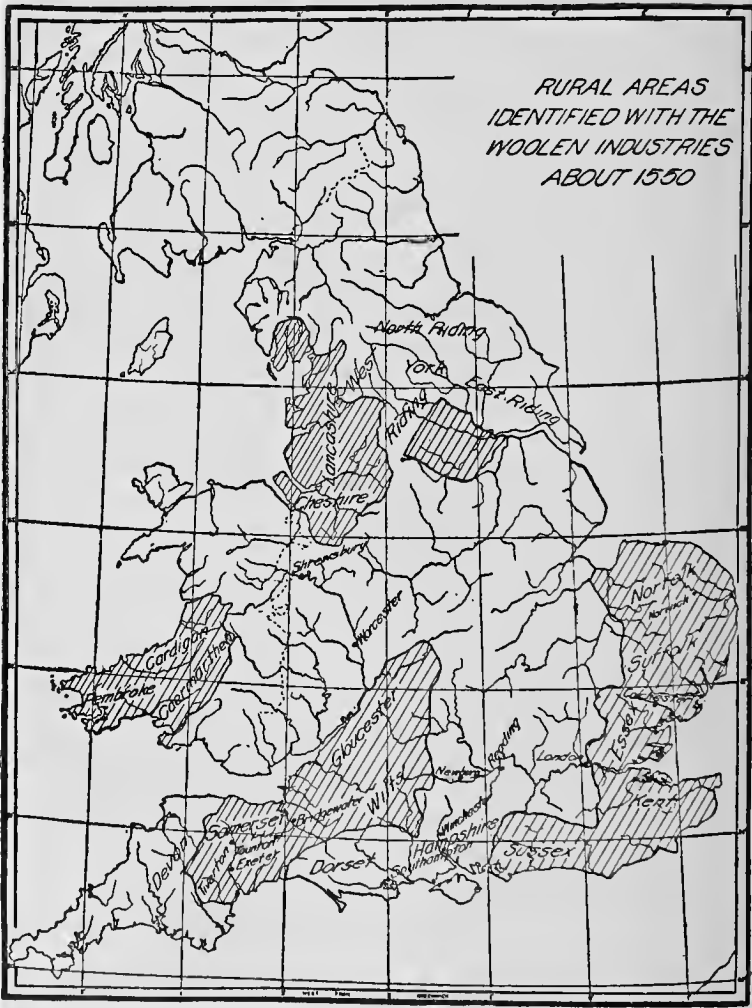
RURAL AREAS IDENTIFIED WITH THE WOOLEN INDUSTRIES ABOUT 1550

North Riding
York
East Riding
West Riding
Lancashire
Cheshire
Shrewsbury
Worcester
Norfolk
Norwich
Suffolk
Colchester
Essex
London
Kent
Cardigan
Pembroke
Caermarthen
Gloucester
Wilts
Newbury
Reading
Winchester
Hampshire
Southampton
Sussex
Somerset
Bridgewater
Taunton
Tiverton
Exeter
Devon
Dorset
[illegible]